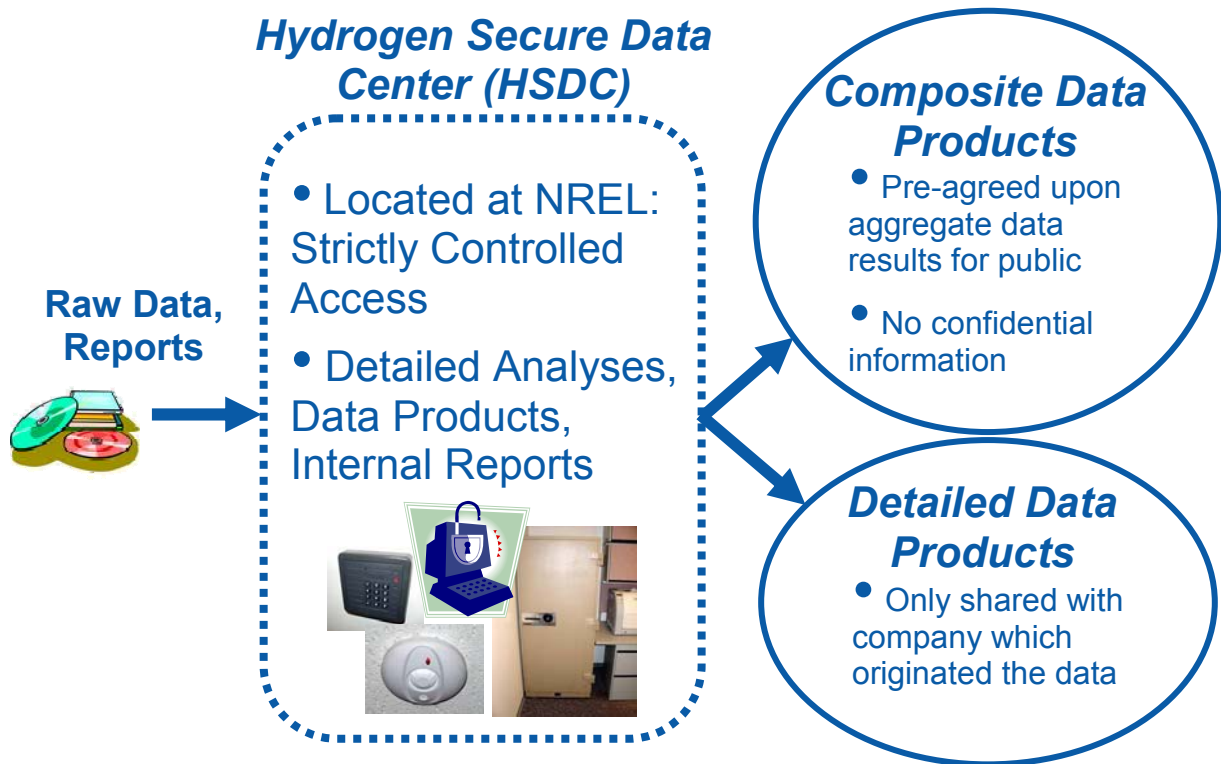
Hydrogen Secure Data Center (HSDC)

Raw Data, Reports

• Located at NREL: Strictly Controlled Access

• Detailed Analyses, Data Products, Internal Reports

Composite Data Products

• Pre-agreed upon aggregate data results for public

• No confidential information

Detailed Data Products

• Only shared with company which originated the data